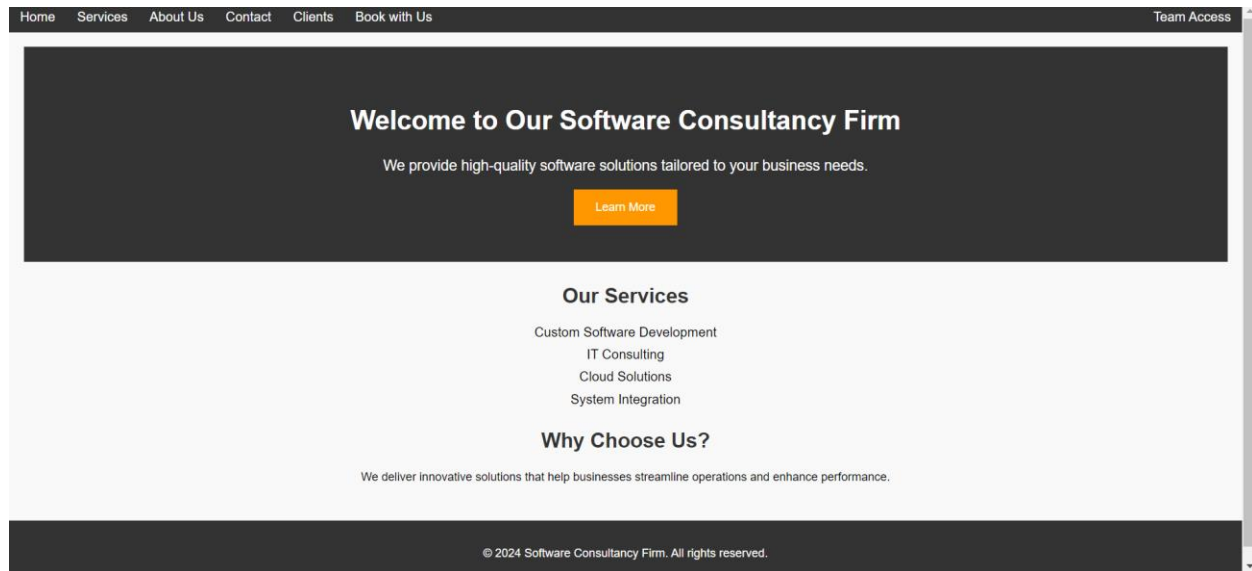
Home Services About Us Contact Clients Book with Us Team Access

Welcome to Our Software Consultancy Firm

We provide high-quality software solutions tailored to your business needs.

Learn More

Our Services

Custom Software Development
IT Consulting
Cloud Solutions
System Integration

Why Choose Us?

We deliver innovative solutions that help businesses streamline operations and enhance performance.

© 2024 Software Consultancy Firm. All rights reserved.